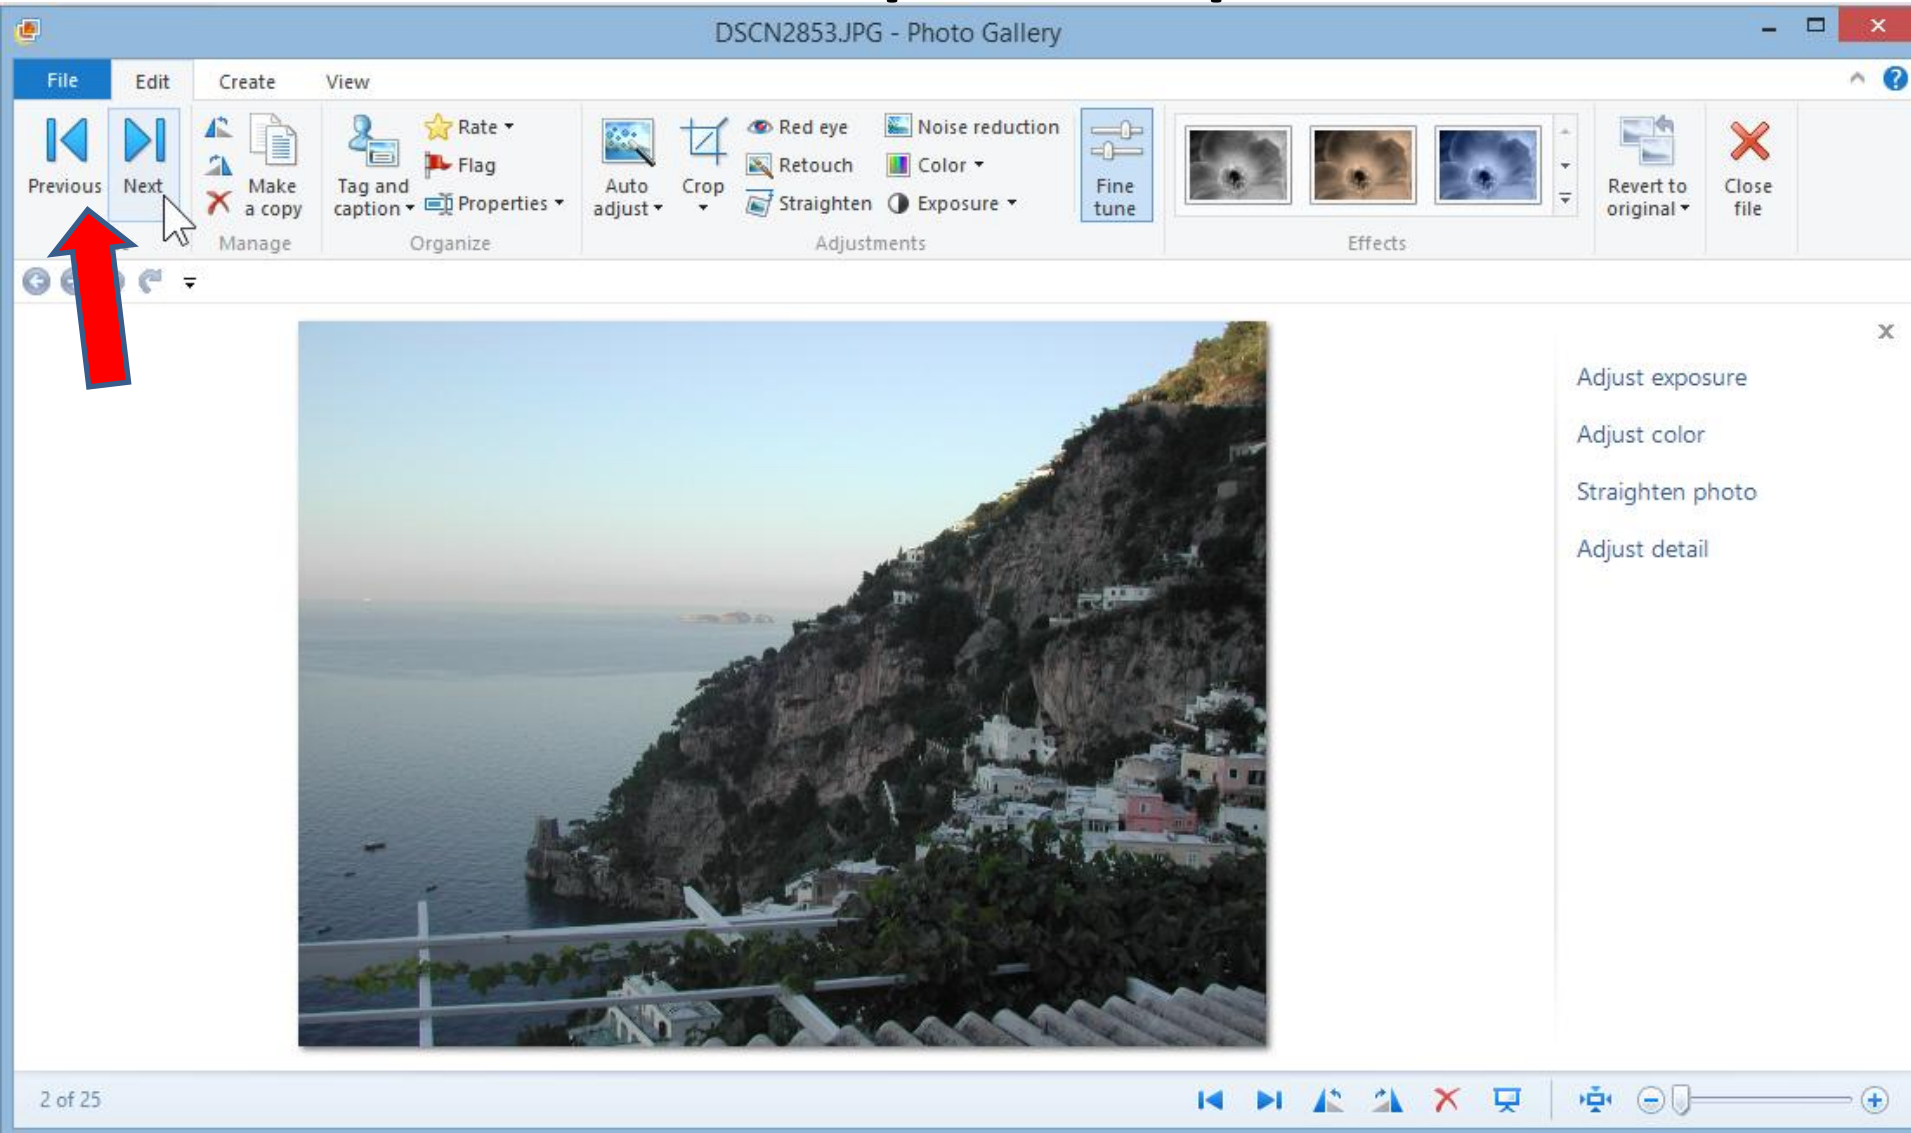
DSCN2853.JPG - Photo Gallery

File Edit Create View

Previous Next Make a copy Manage

Tag and caption Rate Flag Properties Organize

Auto adjust Crop Red eye Retouch Straighten Noise reduction Color Exposure Adjustments

Fine tune

Effects

Revert to original

Close file

Adjust exposure

Adjust color

Straighten photo

Adjust detail

2 of 25